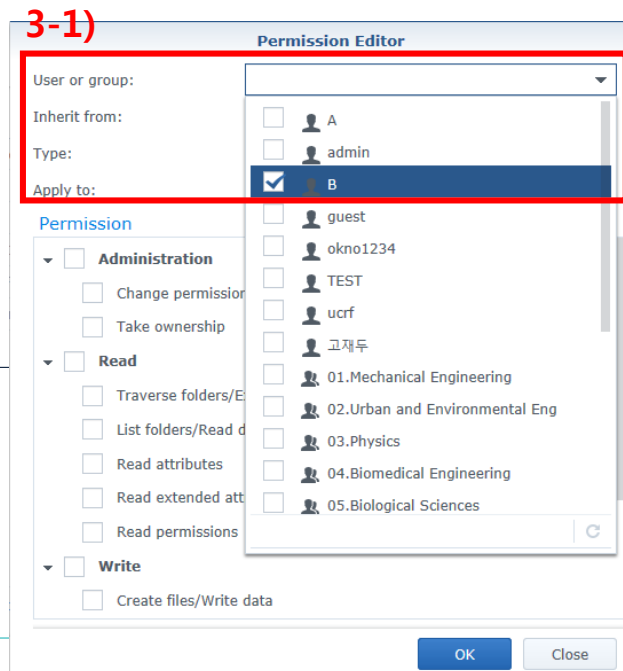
3-1)

Permission Editor

User or group:

Inherit from:

Type:

Apply to:

A
admin
B
guest
okno1234
TEST
ucrf
고재두
01.Mechanical Engineering
02.Urban and Environmental Eng
03.Physics
04.Biomedical Engineering
05.Biological Sciences

Permission

Administration
Change permission
Take ownership
Read
Traverse folders/E
List folders/Read d
Read attributes
Read extended att
Read permissions
Write
Create files/Write data

OK
Close